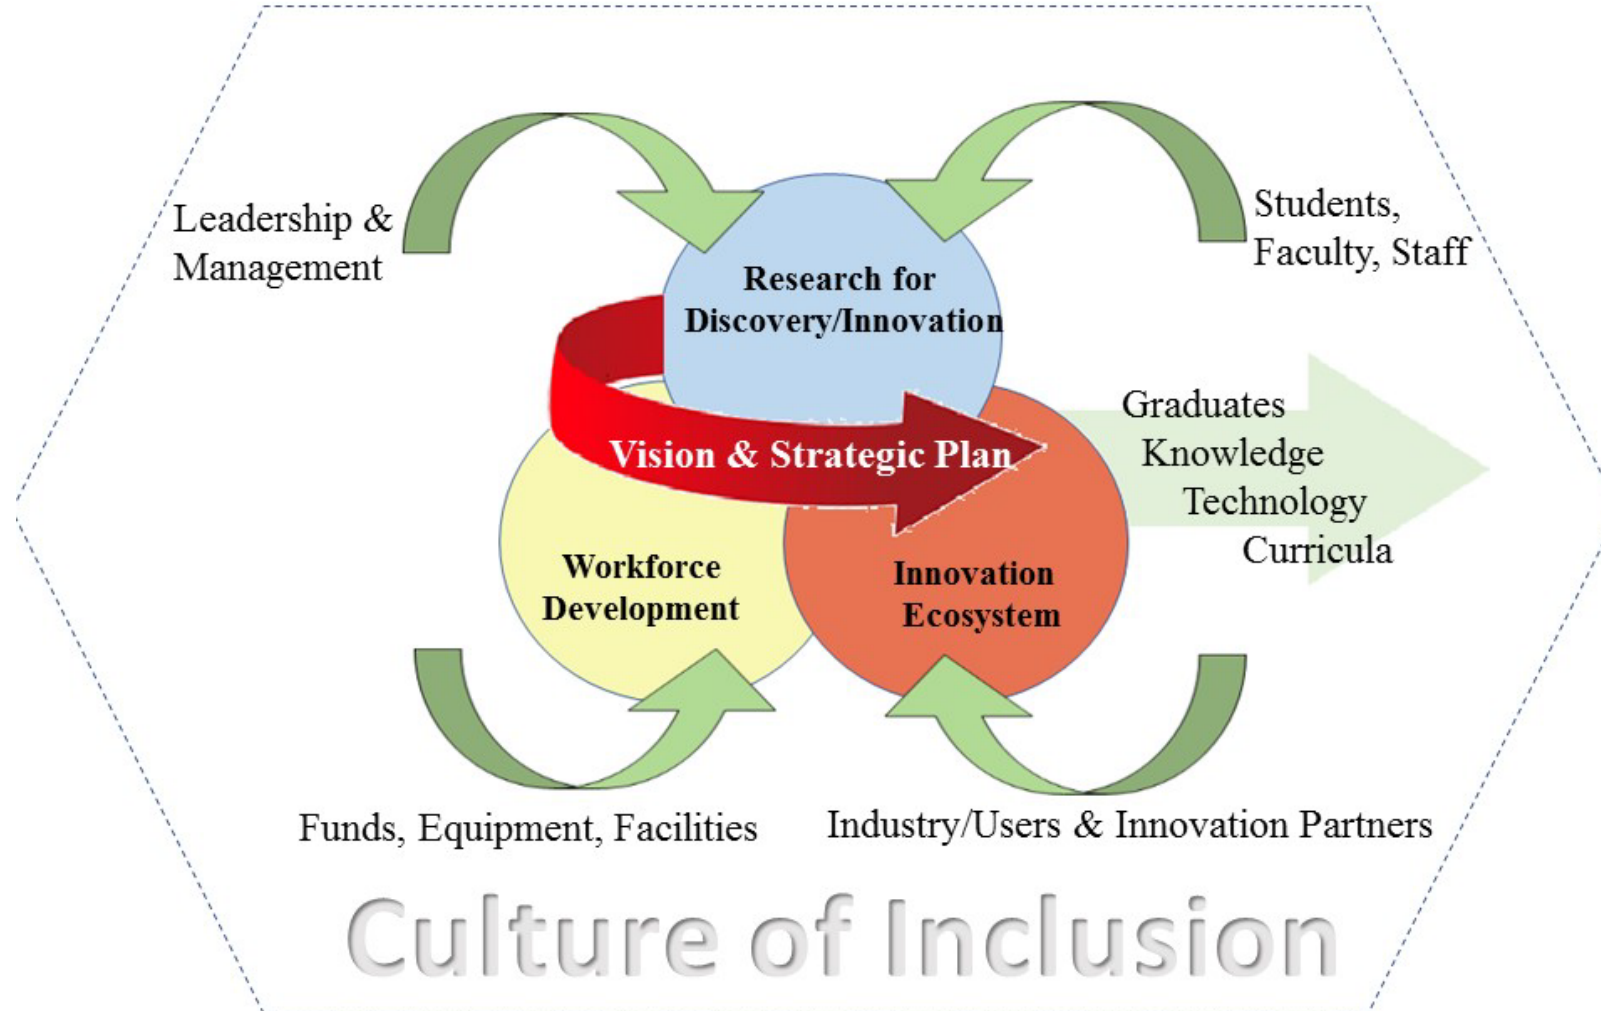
Leadership & Management

Students, Faculty, Staff

Research for Discovery/Innovation

Vision & Strategic Plan

Graduates
Knowledge
Technology
Curricula

Workforce Development

Innovation Ecosystem

Funds, Equipment, Facilities

Industry/Users & Innovation Partners

Culture of Inclusion